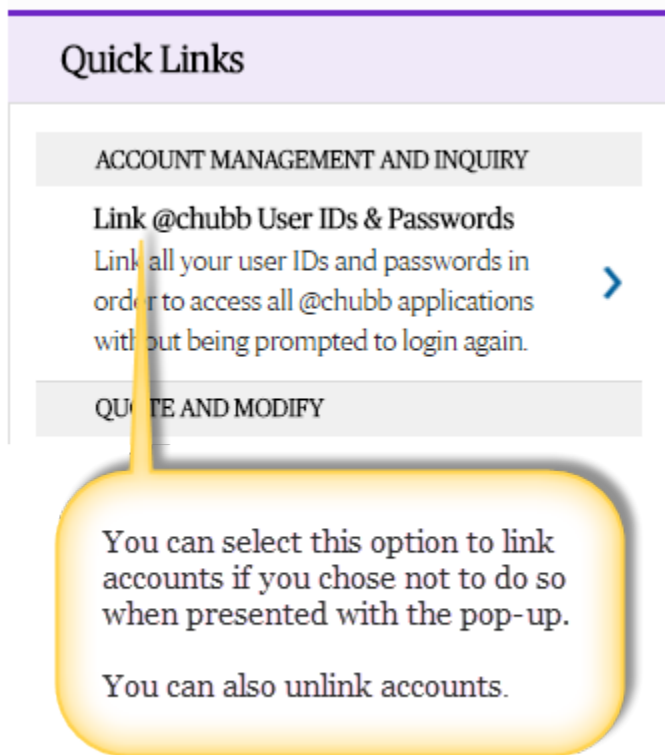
Quick Links

ACCOUNT MANAGEMENT AND INQUIRY

Link @chubb User IDs & Passwords

Link all your user IDs and passwords in order to access all @chubb applications without being prompted to login again.

QUOTE AND MODIFY

You can select this option to link accounts if you chose not to do so when presented with the pop-up.

You can also unlink accounts.